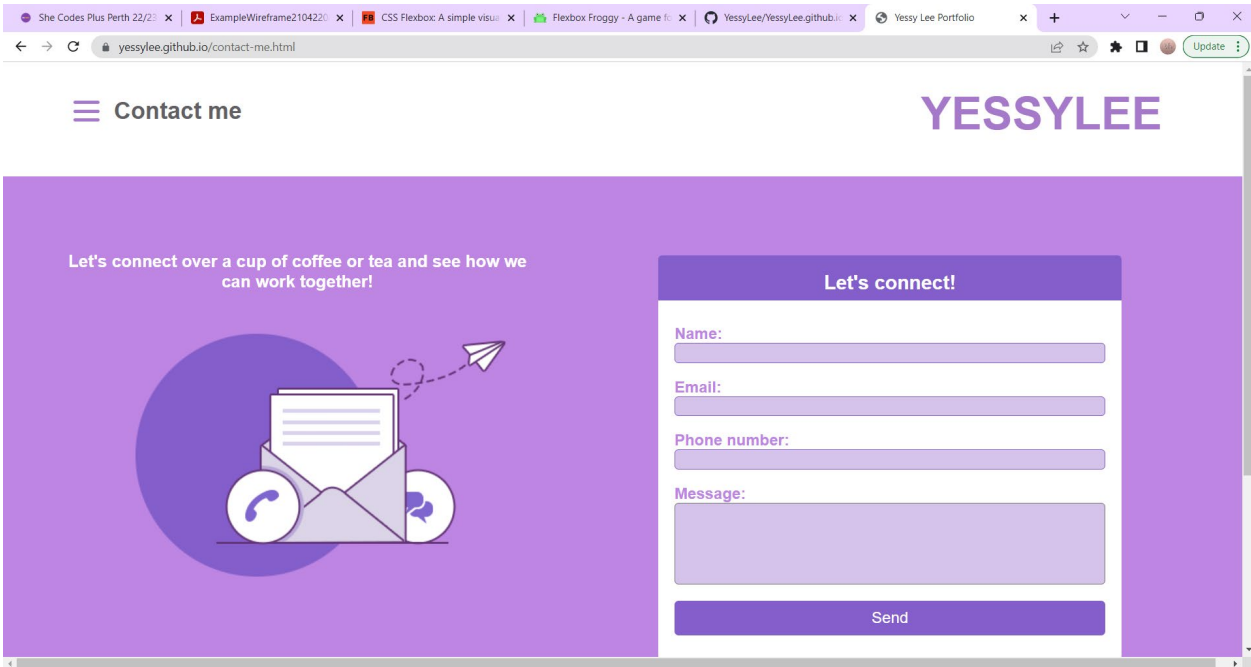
She Codes Plus Perth 22/2
ExampleWireframe2104220
CSS Flexbox: A simple visu
Flexbox Froggy - A game f
YessyLee/YessyLee.github.i
Yessy Lee Portfolio

yessylee.github.io/contact-me.html

Update

Contact me

YESSYLEE

Let's connect over a cup of coffee or tea and see how we can work together!

Let's connect!

Name:

Email:

Phone number:

Message:

Send